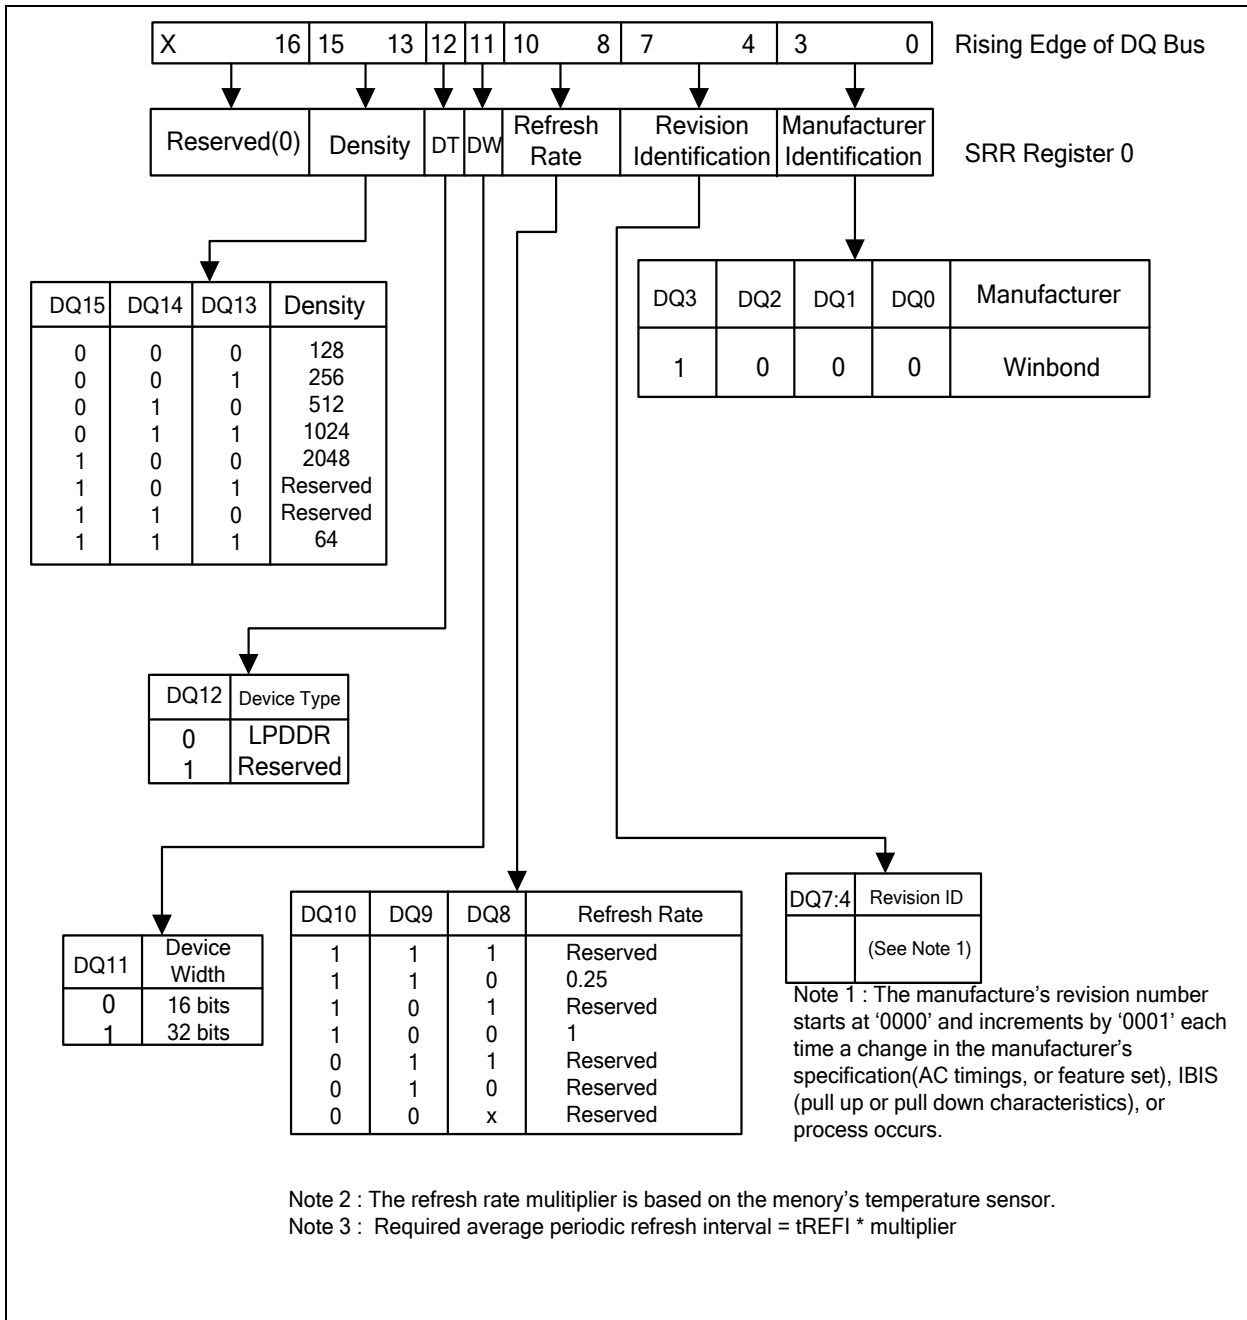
| X 16 | 15 13 | 12 | 11 | 10 8 | 7 4 | 3 0 |
|---|---|---|---|---|---|---|

Rising Edge of DQ Bus

| Reserved(0) | Density | DT | DW | Refresh Rate | Revision Identification | Manufacturer Identification |
|---|---|---|---|---|---|---|

SRR Register 0

| DQ15 | DQ14 | DQ13 | Density |
|---|---|---|---|
| 0 | 0 | 0 | 128 |
| 0 | 0 | 1 | 256 |
| 0 | 1 | 0 | 512 |
| 0 | 1 | 1 | 1024 |
| 1 | 0 | 0 | 2048 |
| 1 | 0 | 1 | Reserved |
| 1 | 1 | 0 | Reserved |
| 1 | 1 | 1 | 64 |

| DQ3 | DQ2 | DQ1 | DQ0 | Manufacturer |
|---|---|---|---|---|
| 1 | 0 | 0 | 0 | Winbond |

| DQ12 | Device Type |
|---|---|
| 0 | LPDDR |
| 1 | Reserved |

| DQ11 | Device Width |
|---|---|
| 0 | 16 bits |
| 1 | 32 bits |

| DQ10 | DQ9 | DQ8 | Refresh Rate |
|---|---|---|---|
| 1 | 1 | 1 | Reserved |
| 1 | 1 | 0 | 0.25 |
| 1 | 0 | 1 | Reserved |
| 1 | 0 | 0 | 1 |
| 0 | 1 | 1 | Reserved |
| 0 | 1 | 0 | Reserved |
| 0 | 0 | x | Reserved |

| DQ7:4 | Revision ID |
|---|---|
| | (See Note 1) |

Note 1 : The manufacture's revision number starts at '0000' and increments by '0001' each time a change in the manufacturer's specification(AC timings, or feature set), IBIS (pull up or pull down characteristics), or process occurs.

Note 2 : The refresh rate mulitiplier is based on the menory's temperature sensor.
Note 3 : Required average periodic refresh interval = tREFI * multiplier